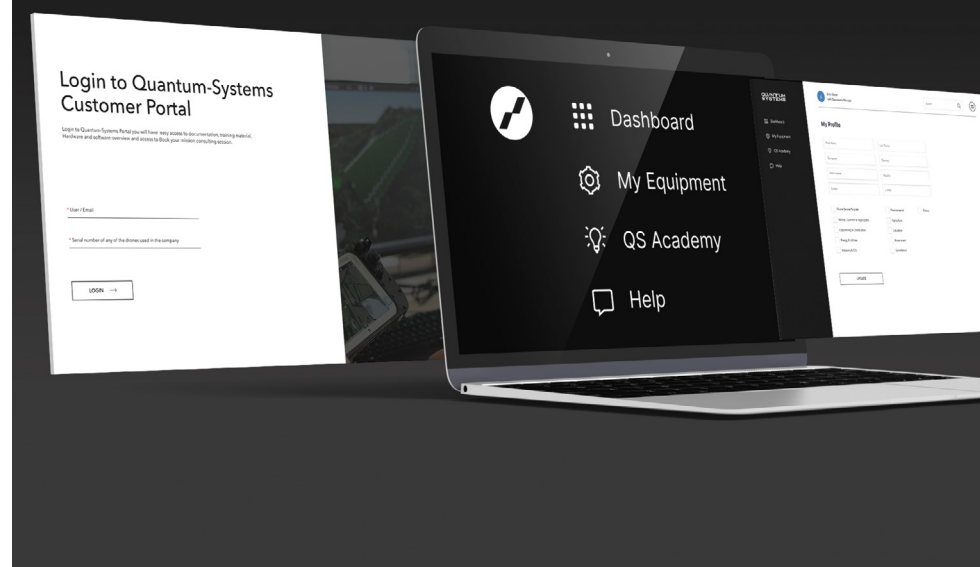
Login to Quantum-Systems Customer Portal

Login to Quantum-Systems Portal you will have easy access to documentation, training material, Hardware and software overview and access to Book your mission consulting session.

* User / Email

* Serial number of any of the drones used in the company

LOGIN →

Dashboard

My Equipment

QS Academy

Help

QUANTUM SYSTEMS

Dashboard

My Equipment

QS Academy

Help

My Profile

UPDATE